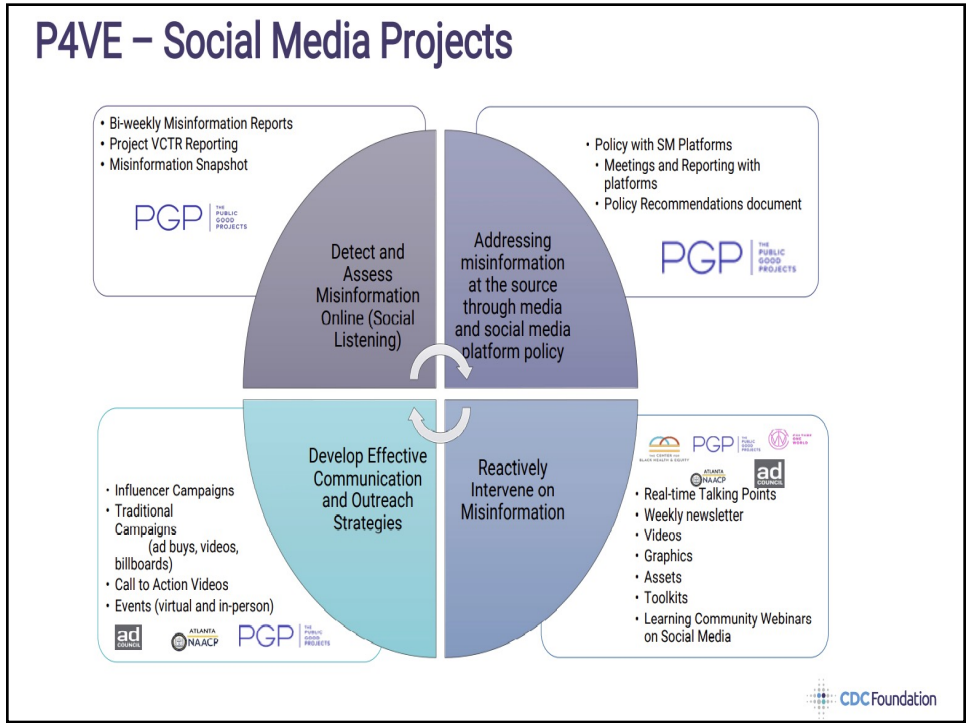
P4VE – Social Media Projects

• Bi-weekly Misinformation Reports
• Project VCTR Reporting
• Misinformation Snapshot

PGP THE PUBLIC GOOD PROJECTS

• Policy with SM Platforms
• Meetings and Reporting with platforms
• Policy Recommendations document

PGP THE PUBLIC GOOD PROJECTS

Detect and Assess Misinformation Online (Social Listening)

Addressing misinformation at the source through media and social media platform policy

Develop Effective Communication and Outreach Strategies

Reactively Intervene on Misinformation

• Influencer Campaigns
• Traditional Campaigns (ad buys, videos, billboards)
• Call to Action Videos
• Events (virtual and in-person)

ad COUNCIL ATLANTA NAACP PGP THE PUBLIC GOOD PROJECTS

THE CENTER FOR BLACK HEALTH & EQUITY PGP THE PUBLIC GOOD PROJECTS CULTURE AND WORLD ATLANTA NAACP ad COUNCIL

• Real-time Talking Points
• Weekly newsletter
• Videos
• Graphics
• Assets
• Toolkits
• Learning Community Webinars on Social Media

CDC Foundation